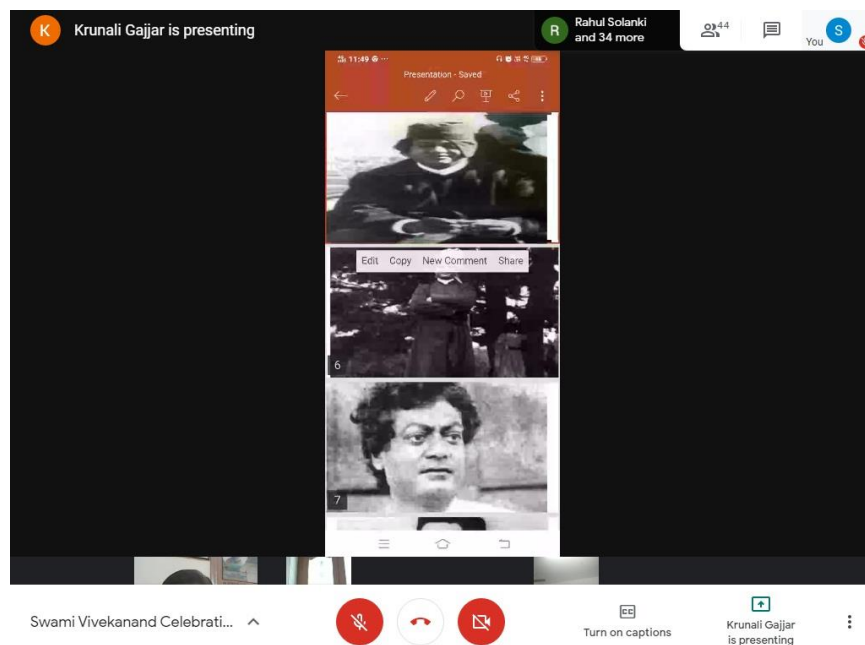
K Krunali Gajjar is presenting

R Rahul Solanki and 34 more

44

You S

11:49

Presentation - Saved

Edit Copy New Comment Share

6

7

Swami Vivekanand Celebrati...

Turn on captions

Krunali Gajjar is presenting